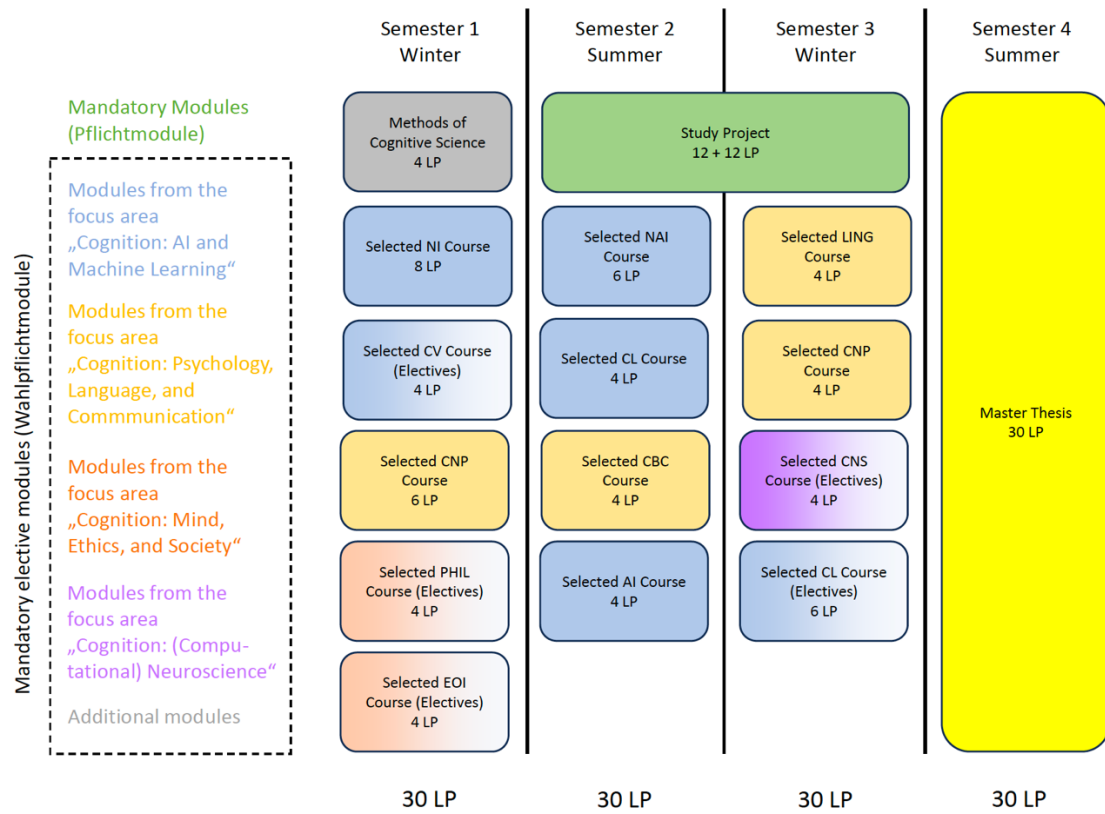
Semester 1
Winter

Semester 2
Summer

Semester 3
Winter

Semester 4
Summer

Mandatory Modules (Pflichtmodule)

Mandatory elective modules (Wahlpflichtmodule)

Modules from the focus area „Cognition: AI and Machine Learning“

Modules from the focus area „Cognition: Psychology, Language, and Commmunication“

Modules from the focus area „Cognition: Mind, Ethics, and Society“

Modules from the focus area „Cognition: (Computational) Neuroscience“

Additional modules

Methods of Cognitive Science
4 LP

Study Project
12 + 12 LP

Master Thesis
30 LP

Selected NI Course
8 LP

Selected NAI Course
6 LP

Selected LING Course
4 LP

Selected CV Course (Electives)
4 LP

Selected CL Course
4 LP

Selected CNP Course
4 LP

Selected CNP Course
6 LP

Selected CBC Course
4 LP

Selected CNS Course (Electives)
4 LP

Selected PHIL Course (Electives)
4 LP

Selected AI Course
4 LP

Selected CL Course (Electives)
6 LP

Selected EOI Course (Electives)
4 LP

30 LP

30 LP

30 LP

30 LP